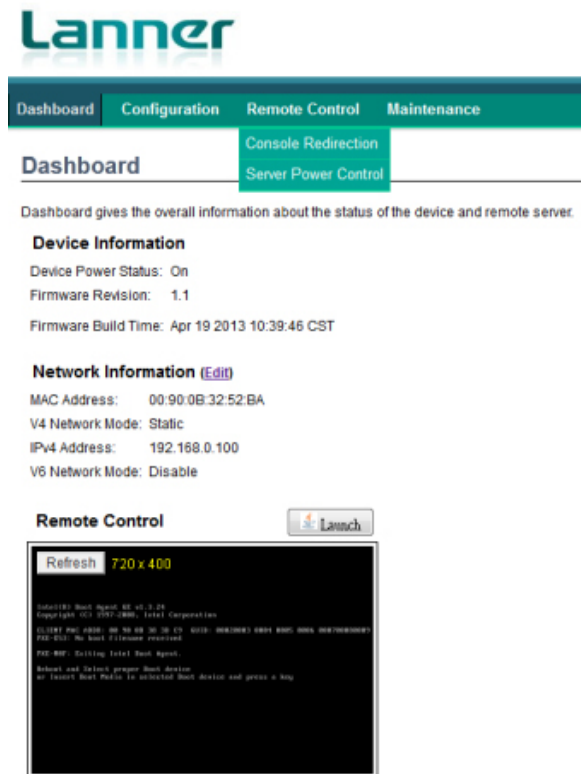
Lanner

Dashboard Configuration Remote Control Maintenance

Console Redirection

Server Power Control

Dashboard

Dashboard gives the overall information about the status of the device and remote server.

Device Information

Device Power Status: On

Firmware Revision: 1.1

Firmware Build Time: Apr 19 2013 10:39:46 CST

Network Information (Edit)

MAC Address: 00:90:0B:32:52:BA

V4 Network Mode: Static

IPv4 Address: 192.168.0.100

V6 Network Mode: Disable

Remote Control

Launch

Refresh 720 x 400

Intel(R) Boot Agent GE v1.3.24
Copyright (C) 1997-2008, Intel Corporation

CLIENT MAC ADDR: 00 90 0B 32 52 C9 GUID: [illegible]
PXE-E53: No boot filename received

PXE-M0F: Exiting Intel Boot Agent.

Reboot and Select proper Boot device
or Insert Boot Media in selected Boot device and press a key